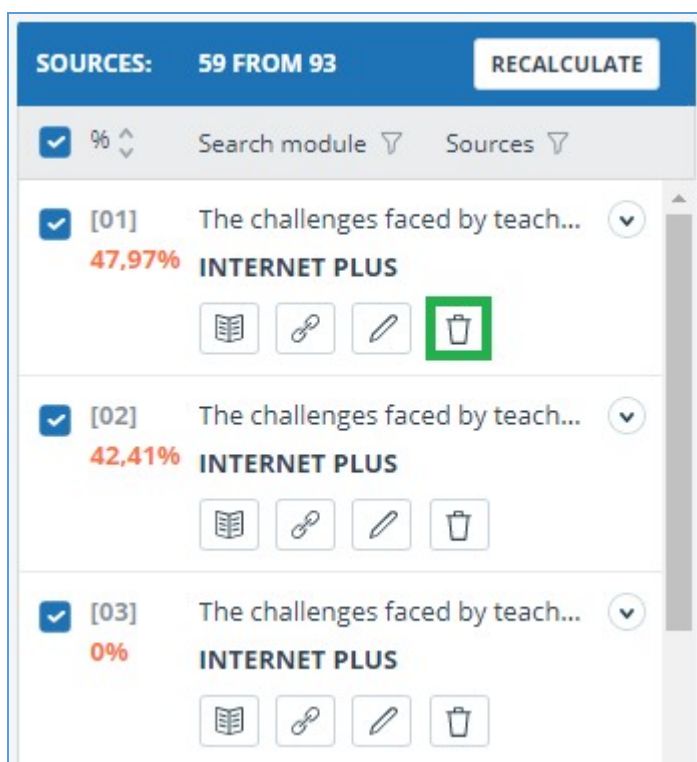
SOURCES: 59 FROM 93 RECALCULATE

% Search module Sources

[01] 47,97% The challenges faced by teach...
INTERNET PLUS

[02] 42,41% The challenges faced by teach...
INTERNET PLUS

[03] 0% The challenges faced by teach...
INTERNET PLUS